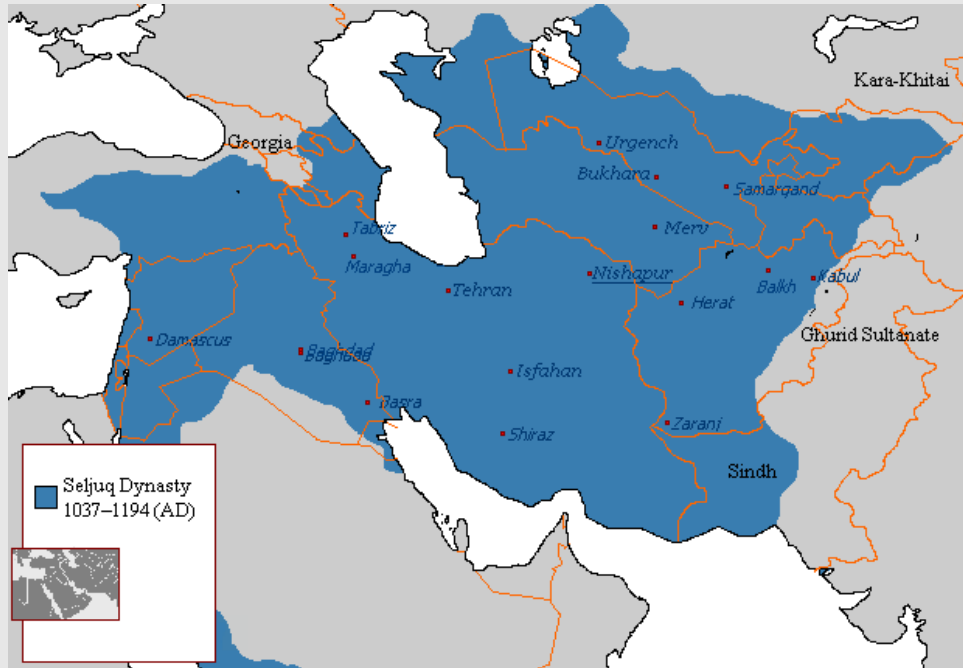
Kara-Khitai

Georgia

Urgench

Bukhara

Samarqand

Tabriz

Merv

Maragha

Nishapur

Balkh

Kabul

Tehran

Herat

Ghurid Sultanate

Damascus

Baghdad

Isfahan

Basra

Zaranj

Shiraz

Sindh

Seljuq Dynasty 1037–1194 (AD)